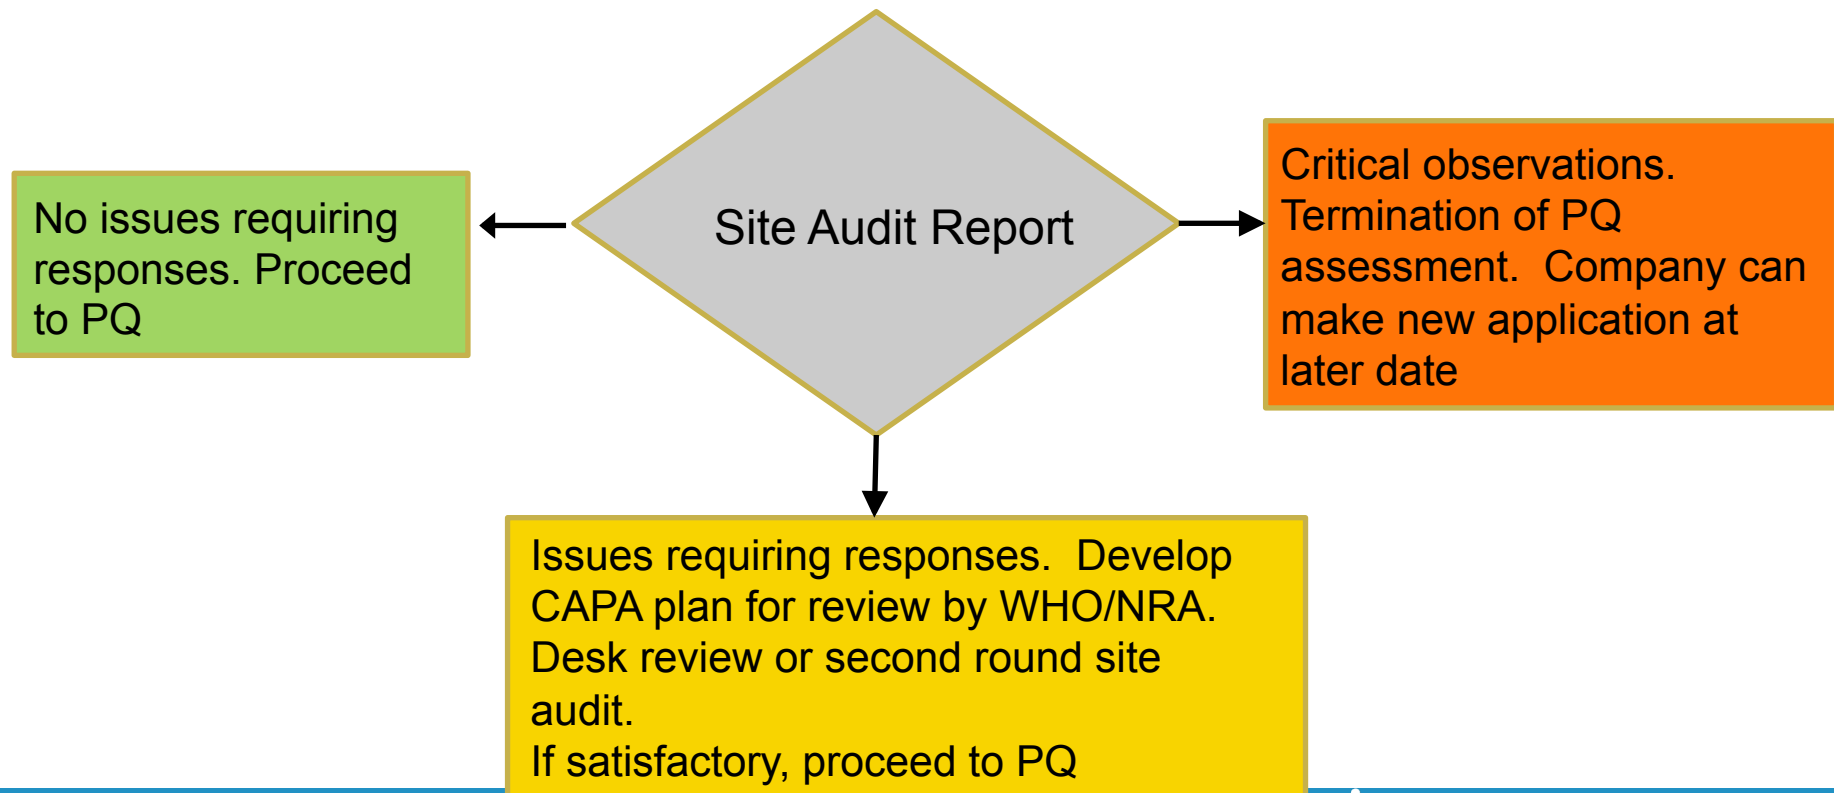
Site Audit Report

No issues requiring responses. Proceed to PQ

Critical observations. Termination of PQ assessment. Company can make new application at later date

Issues requiring responses. Develop CAPA plan for review by WHO/NRA. Desk review or second round site audit.
If satisfactory, proceed to PQ